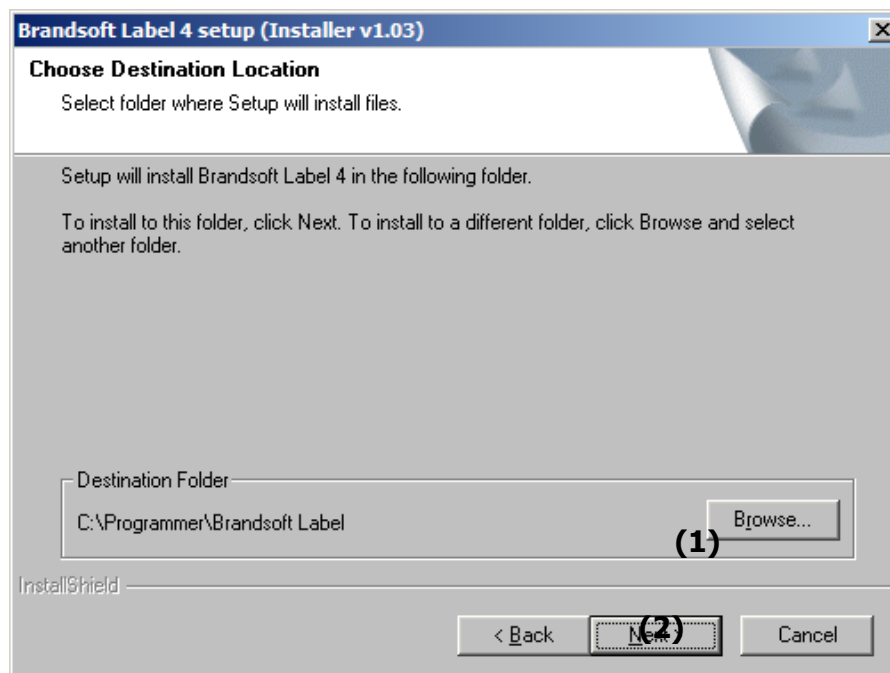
Brandsoft Label 4 setup (Installer v1.03)

Choose Destination Location

Select folder where Setup will install files.

Setup will install Brandsoft Label 4 in the following folder.

To install to this folder, click Next. To install to a different folder, click Browse and select another folder.

Destination Folder

C:\Programmer\Brandsoft Label

Browse...

(1)

InstallShield

< Back

(2)

Next

Cancel